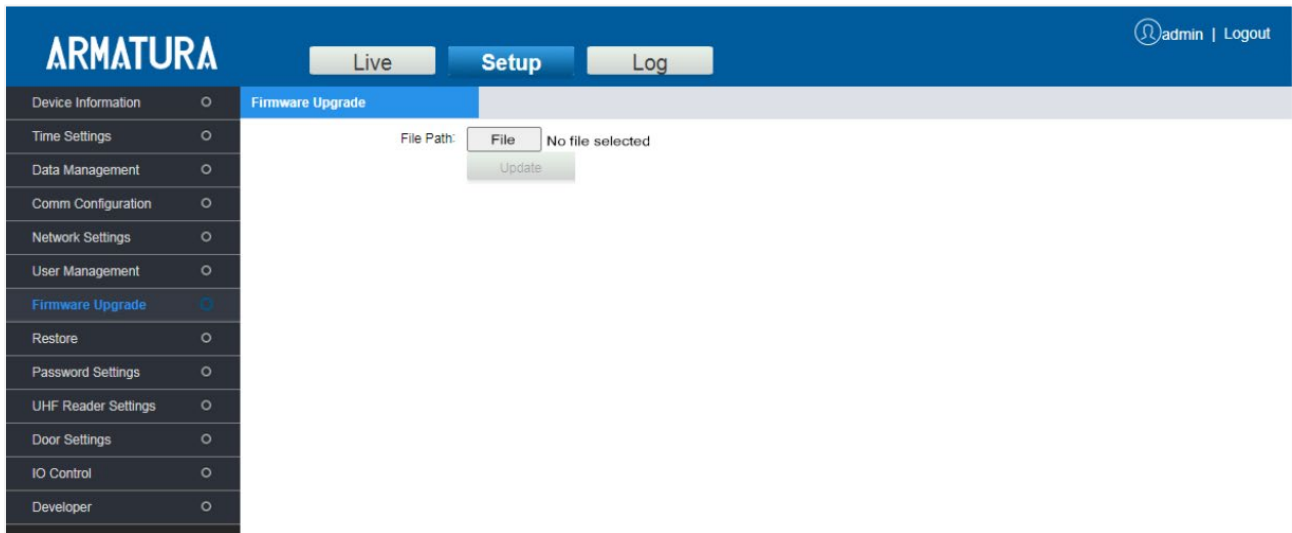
ARMATURA

Live Setup Log

admin | Logout

Device Information
Time Settings
Data Management
Comm Configuration
Network Settings
User Management
Firmware Upgrade
Restore
Password Settings
UHF Reader Settings
Door Settings
IO Control
Developer

Firmware Upgrade

File Path: File No file selected

Update